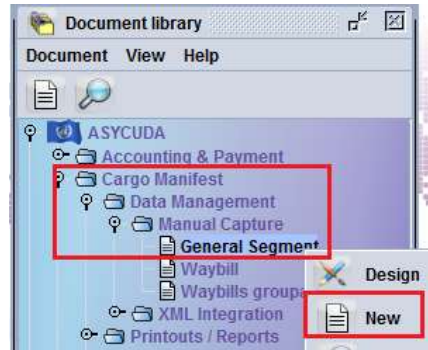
Document library

Document View Help

ASYCUDA
Accounting & Payment
Cargo Manifest
Data Management
Manual Capture
General Segment
Waybill
Waybills groupa
XML Integration
Printouts / Reports

Design
New